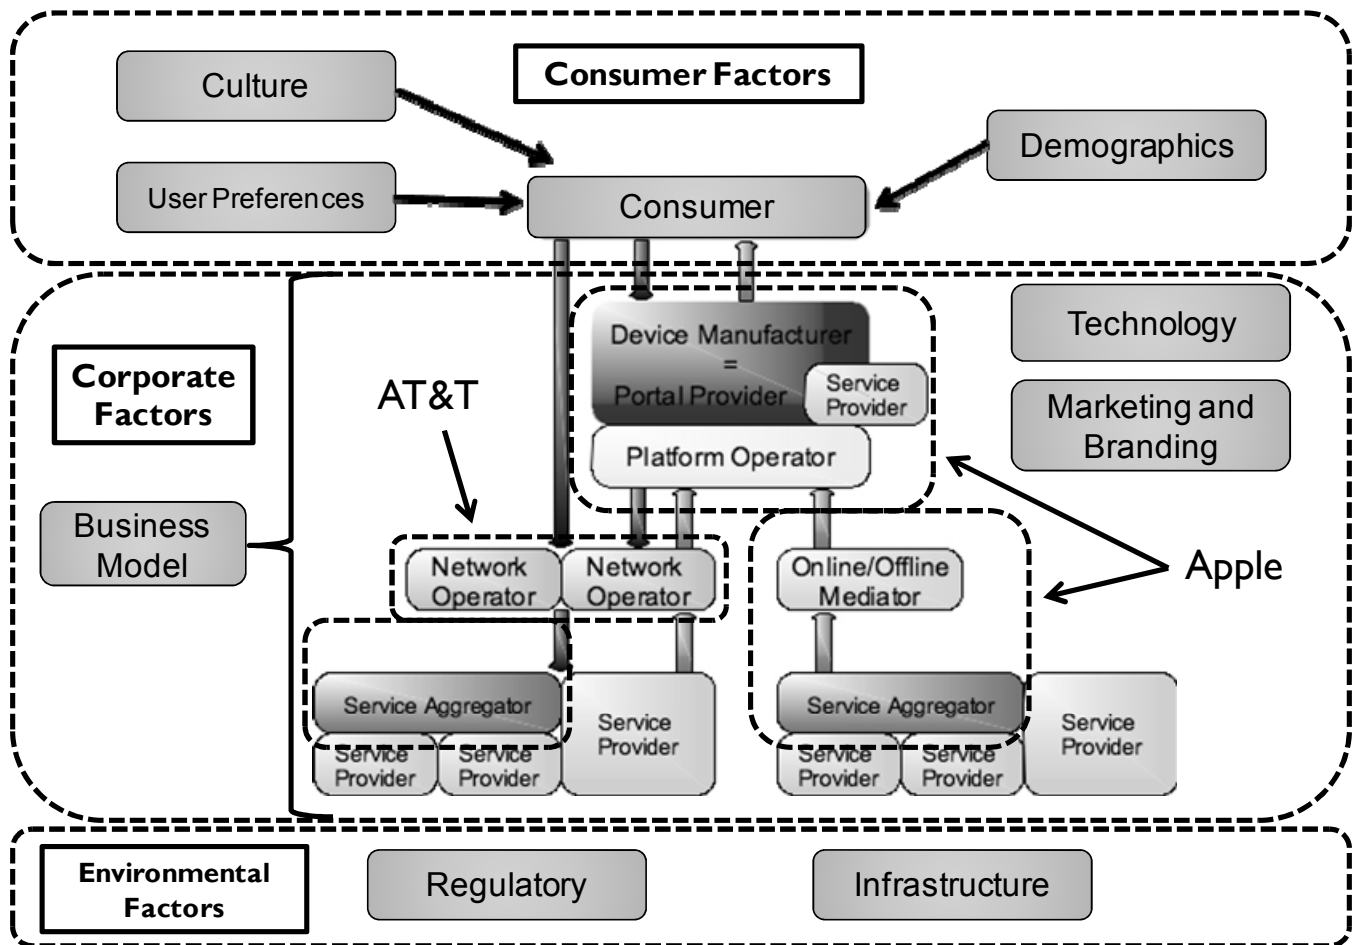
Consumer Factors

Culture

User Preferences

Consumer

Demographics

Corporate Factors

Business Model

AT&T

Device Manufacturer = Portal Provider

Service Provider

Platform Operator

Technology

Marketing and Branding

Apple

Network Operator

Network Operator

Online/Offline Mediator

Service Aggregator

Service Provider

Service Provider

Service Provider

Service Aggregator

Service Provider

Service Provider

Service Provider

Environmental Factors

Regulatory

Infrastructure